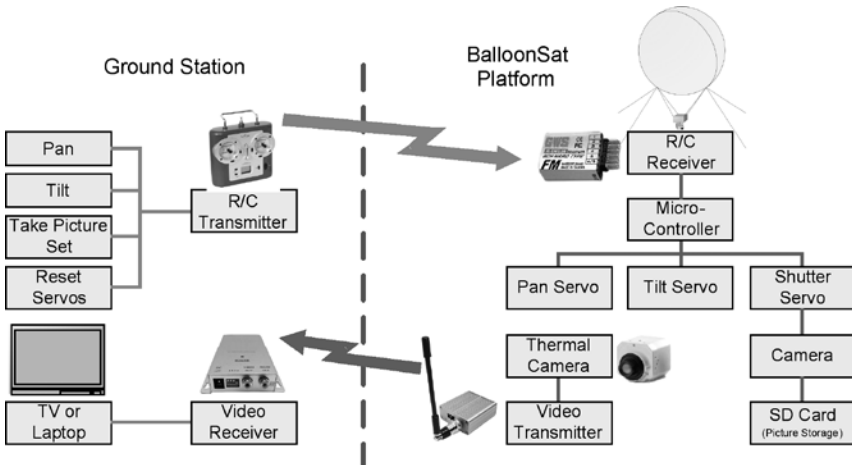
Ground Station

BalloonSat Platform

Pan

Tilt

Take Picture Set

Reset Servos

R/C Transmitter

R/C Receiver

Micro-Controller

Pan Servo

Tilt Servo

Shutter Servo

Thermal Camera

Camera

Video Transmitter

SD Card (Picture Storage)

TV or Laptop

Video Receiver